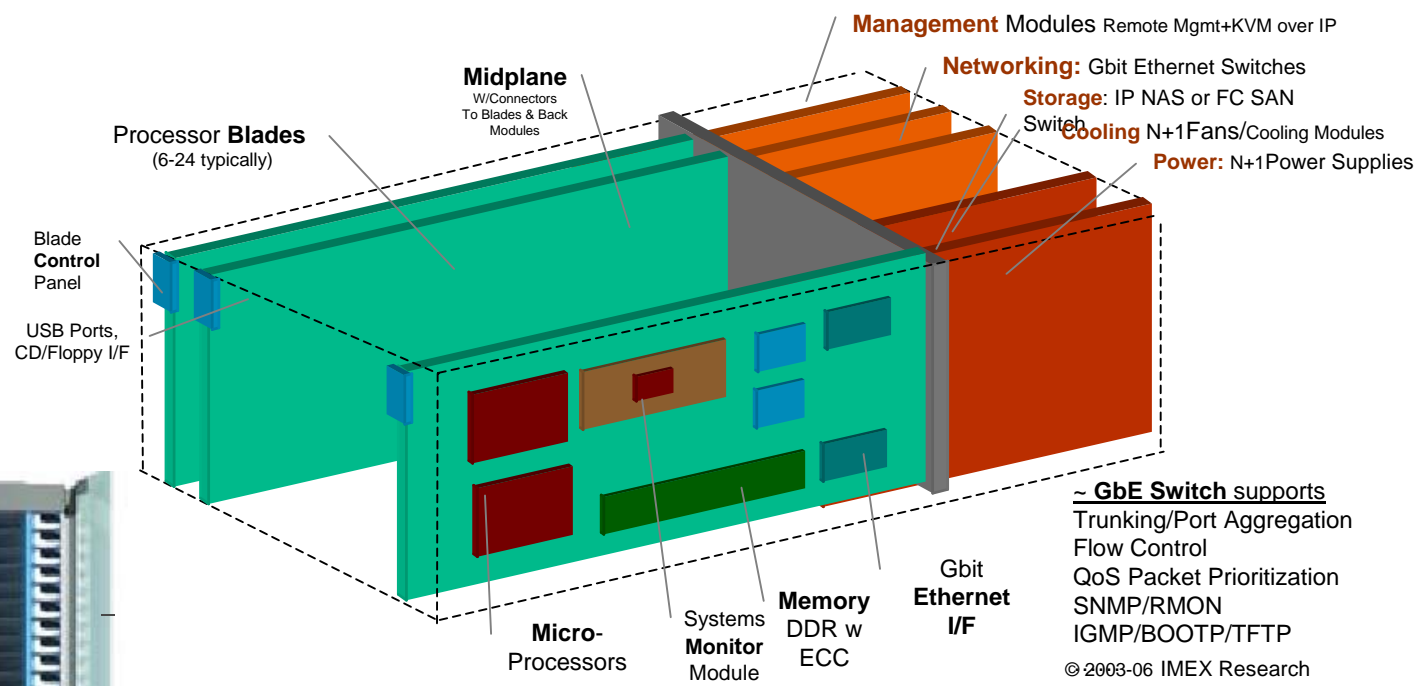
Management Modules Remote Mgmt+KVM over IP

Networking: Gbit Ethernet Switches

Storage: IP NAS or FC SAN Switch

Cooling N+1Fans/Cooling Modules

Power: N+1Power Supplies

Midplane
W/Connectors To Blades & Back Modules

Processor Blades
(6-24 typically)

Blade Control Panel

USB Ports, CD/Floppy I/F

~ GbE Switch supports
Trunking/Port Aggregation
Flow Control
QoS Packet Prioritization
SNMP/RMON
IGMP/BOOTP/TFTP

Micro-Processors

Systems Monitor Module

Memory DDR w ECC

Gbit Ethernet I/F

© 2003-06 IMEX Research